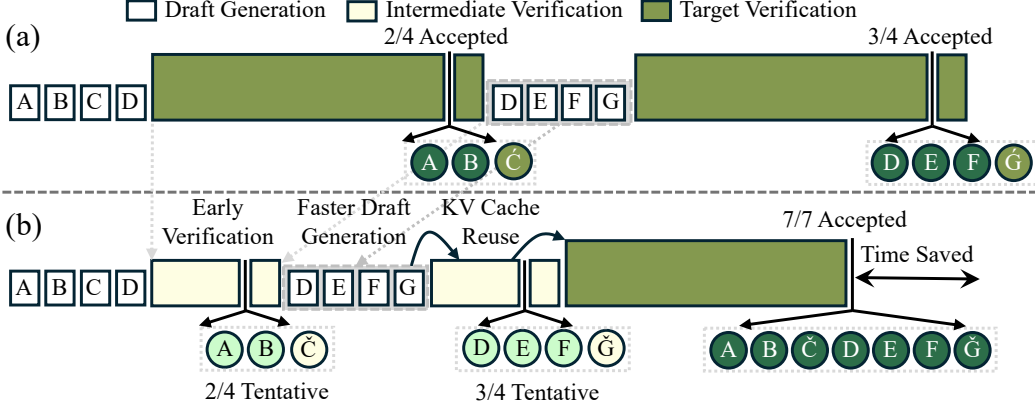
Draft Generation
Intermediate Verification
Target Verification

(a)
2/4 Accepted
3/4 Accepted
A B C D
D E F G
A B Ć
D E F Ǵ

(b)
Early Verification
Faster Draft Generation
KV Cache Reuse
7/7 Accepted
Time Saved
A B C D
D E F G
A B Č
D E F Ğ
A B Č D E F Ğ
2/4 Tentative
3/4 Tentative